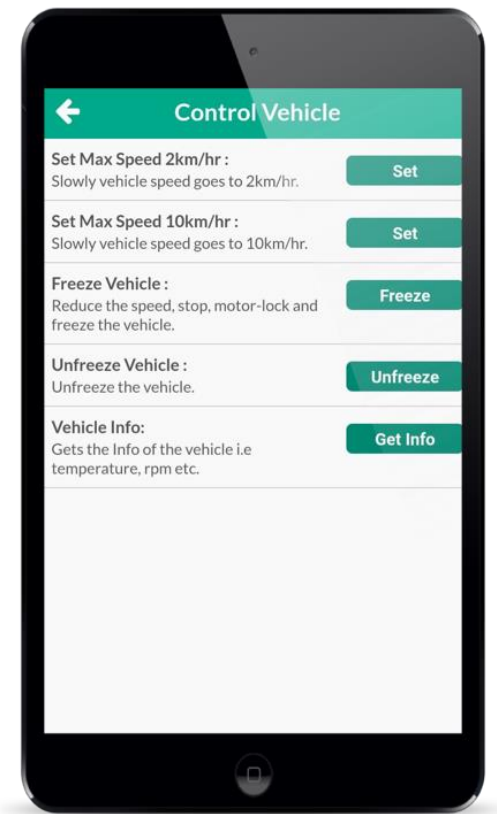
Control Vehicle

Set Max Speed 2km/hr :
Slowly vehicle speed goes to 2km/hr.

Set

Set Max Speed 10km/hr :
Slowly vehicle speed goes to 10km/hr.

Set

Freeze Vehicle :
Reduce the speed, stop, motor-lock and freeze the vehicle.

Freeze

Unfreeze Vehicle :
Unfreeze the vehicle.

Unfreeze

Vehicle Info:
Gets the Info of the vehicle i.e temperature, rpm etc.

Get Info